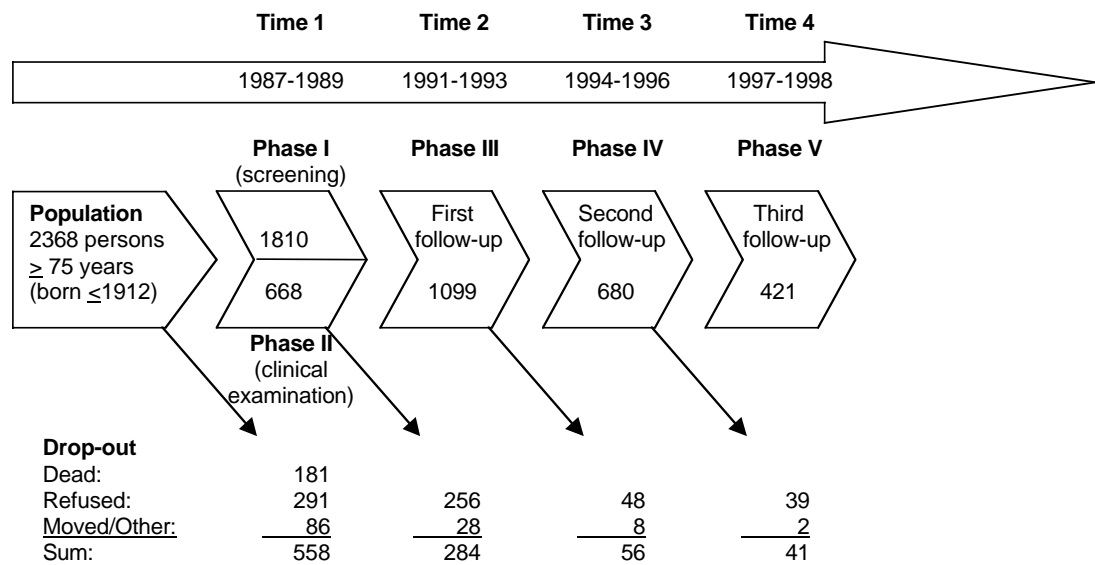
Time 1 Time 2 Time 3 Time 4

1987-1989 1991-1993 1994-1996 1997-1998

Phase I (screening)

Phase III

Phase IV

Phase V

Population
2368 persons
$\geq$ 75 years
(born $\leq$1912)

1810

668

First follow-up

1099

Second follow-up

680

Third follow-up

421

Phase II (clinical examination)

Drop-out

| | | | | |
|---|---|---|---|---|
| Dead: | 181 | | | |
| Refused: | 291 | 256 | 48 | 39 |
| Moved/Other: | 86 | 28 | 8 | 2 |
| Sum: | 558 | 284 | 56 | 41 |